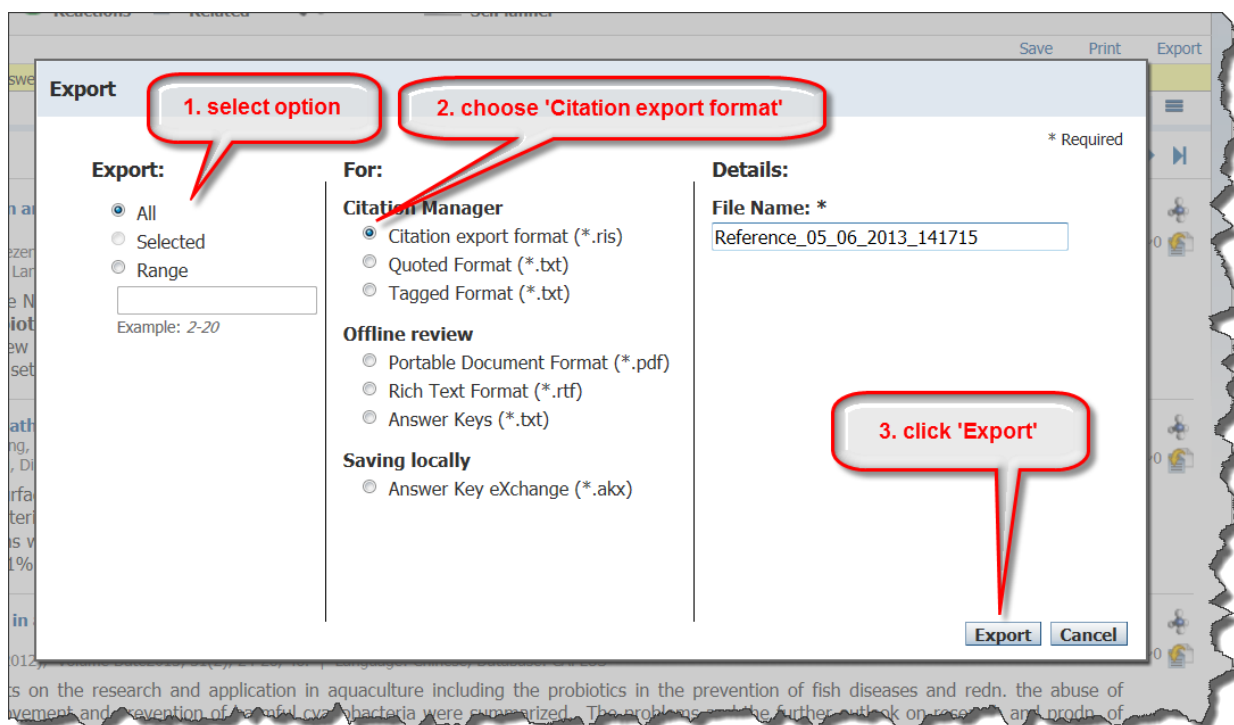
Save Print Export

Export

1. select option

2. choose 'Citation export format'

* Required

Export:

All

Selected

Range

Example: 2-20

For:

Citation Manager

Citation export format (*.ris)

Quoted Format (*.txt)

Tagged Format (*.txt)

Offline review

Portable Document Format (*.pdf)

Rich Text Format (*.rtf)

Answer Keys (*.txt)

Saving locally

Answer Key eXchange (*.akx)

Details:

File Name: *

Reference_05_06_2013_141715

3. click 'Export'

Export Cancel

ts on the research and application in aquaculture including the probiotics in the prevention of fish diseases and redn. the abuse of